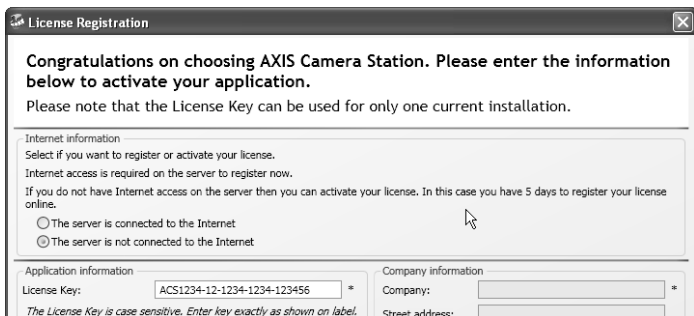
License Registration

Congratulations on choosing AXIS Camera Station. Please enter the information below to activate your application.

Please note that the License Key can be used for only one current installation.

Internet information

Select if you want to register or activate your license.

Internet access is required on the server to register now.

If you do not have Internet access on the server then you can activate your license. In this case you have 5 days to register your license online.

The server is connected to the Internet

The server is not connected to the Internet

Application information

License Key: ACS1234-12-1234-1234-123456 *

The License Key is case sensitive. Enter key exactly as shown on label.

Company information

Company: *

Street address: